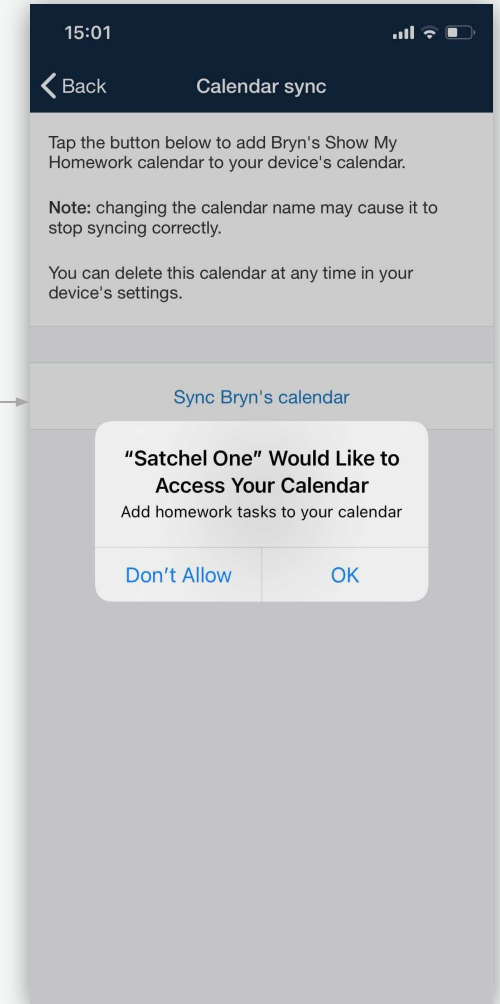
15:01

Back

Calendar sync

Tap the button below to add Bryn's Show My Homework calendar to your device's calendar.

**Note:** changing the calendar name may cause it to stop syncing correctly.

You can delete this calendar at any time in your device's settings.

Sync Bryn's calendar

“Satchel One” Would Like to Access Your Calendar

Add homework tasks to your calendar

Don’t Allow

OK